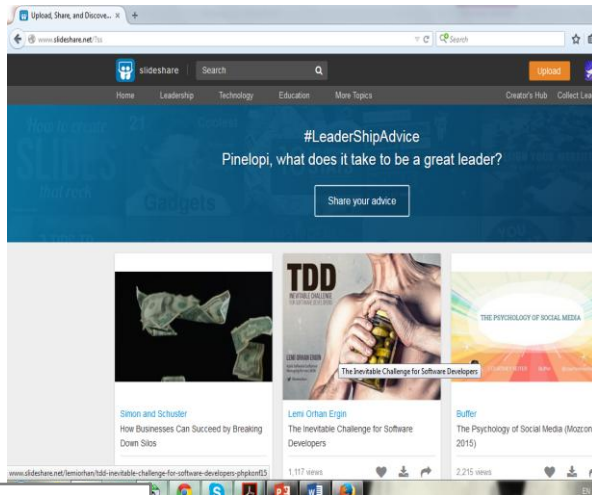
Upload, Share, and Discove... ×

www.slideshare.net/?ss

Search

slideshare

Search

Upload

Home Leadership Technology Education More Topics Creator's Hub Collect Lea

#LeaderShipAdvice

Pinelopi, what does it take to be a great leader?

Share your advice

TDD

INEVITABLE CHALLENGE

LEMI ORHAN ERGIN

The Inevitable Challenge for Software Developers

THE PSYCHOLOGY OF SOCIAL MEDIA

Simon and Schuster

How Businesses Can Succeed by Breaking Down Silos

Lemi Orhan Ergin

The Inevitable Challenge for Software Developers

Buffer

The Psychology of Social Media (Mozcon 2015)

www.slideshare.net/lemiorhan/tdd-inevitable-challenge-for-software-developers-phpkonf15

1,117 views

2,215 views